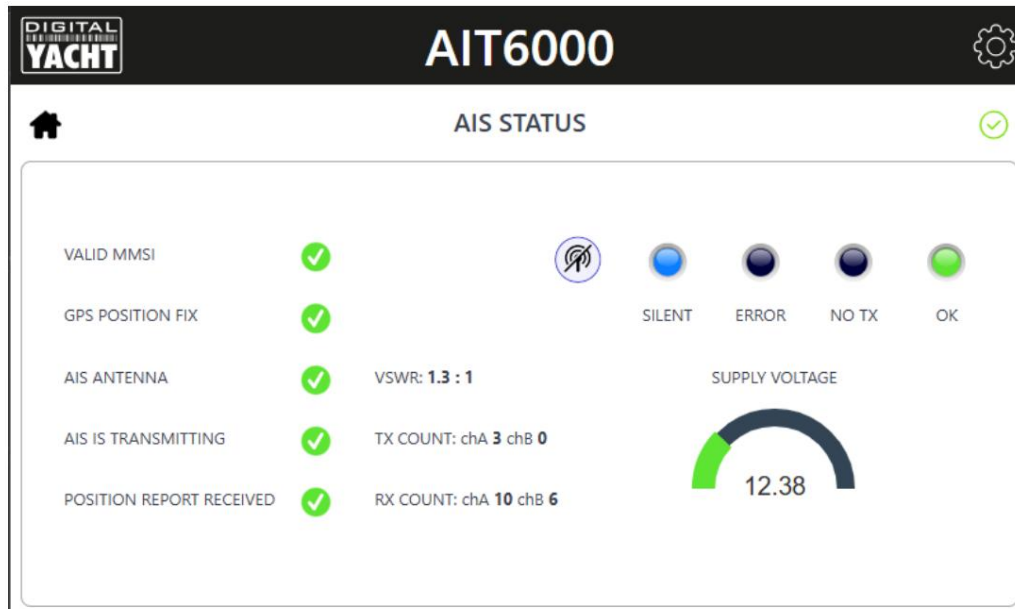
DIGITAL YACHT

AIT6000

AIS STATUS

VALID MMSI

SILENT ERROR NO TX OK

GPS POSITION FIX

AIS ANTENNA VSWR: 1.3 : 1

SUPPLY VOLTAGE

AIS IS TRANSMITTING TX COUNT: chA 3 chB 0

12.38

POSITION REPORT RECEIVED RX COUNT: chA 10 chB 6